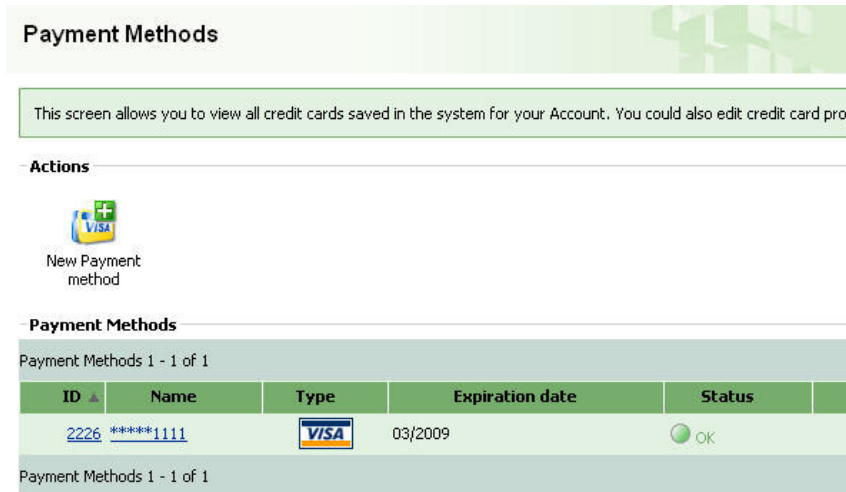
Payment Methods

This screen allows you to view all credit cards saved in the system for your Account. You could also edit credit card pro

Actions

VISA

New Payment method

Payment Methods

Payment Methods 1 - 1 of 1

| ID ▲ | Name | Type | Expiration date | Status |
|---|---|---|---|---|
| 2226 | *****1111 | VISA | 03/2009 | OK |

Payment Methods 1 - 1 of 1